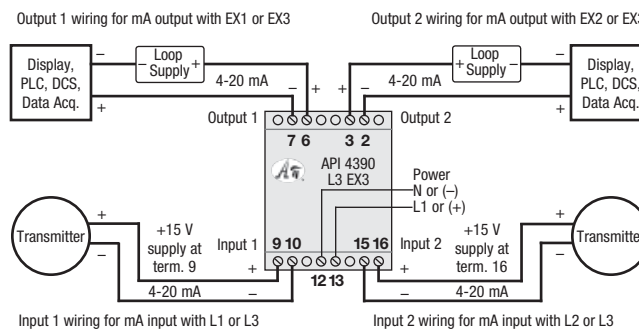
Output 1 wiring for mA output with EX1 or EX3

Output 2 wiring for mA output with EX2 or EX3

Display, PLC, DCS, Data Acq.

–

+

Loop Supply

–

+

4-20 mA

–

+

+

–

4-20 mA

Loop Supply

+

–

Display, PLC, DCS, Data Acq.

–

+

Output 1

7 6

3 2

Output 2

API 4390 L3 EX3

Power N or (–) L1 or (+)

Transmitter

+

–

+15 V supply at term. 9

Input 1

9 10

+

–

4-20 mA

12 13

15 16

Input 2

+

–

+15 V supply at term. 16

4-20 mA

+

–

Transmitter

Input 1 wiring for mA input with L1 or L3

Input 2 wiring for mA input with L2 or L3